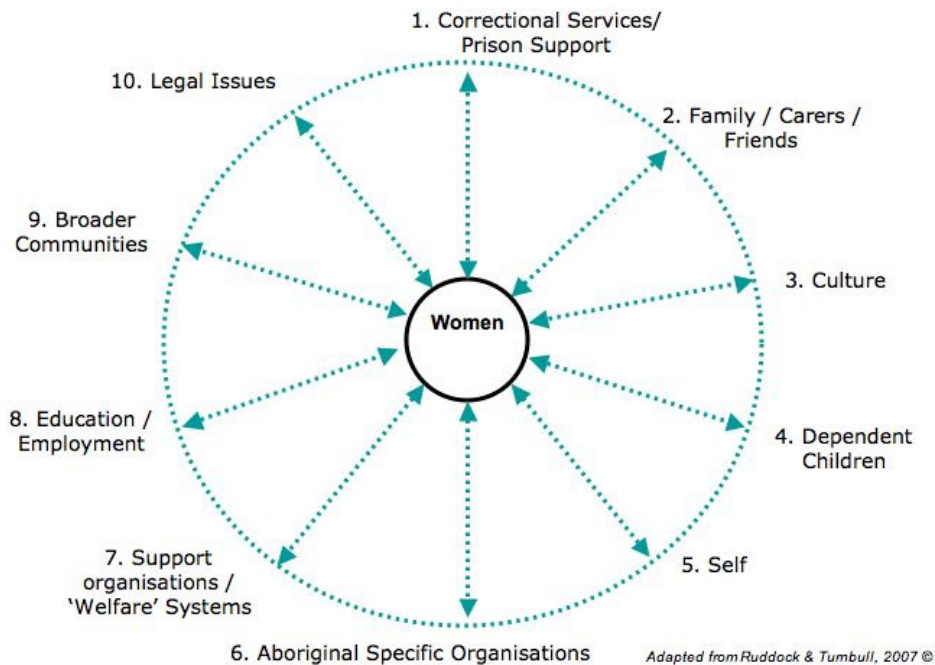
1. Correctional Services/ Prison Support

10. Legal Issues

2. Family / Carers / Friends

9. Broader Communities

3. Culture

Women

8. Education / Employment

4. Dependent Children

7. Support organisations / 'Welfare' Systems

5. Self

6. Aboriginal Specific Organisations

Adapted from Ruddock & Turnbull, 2007 ©